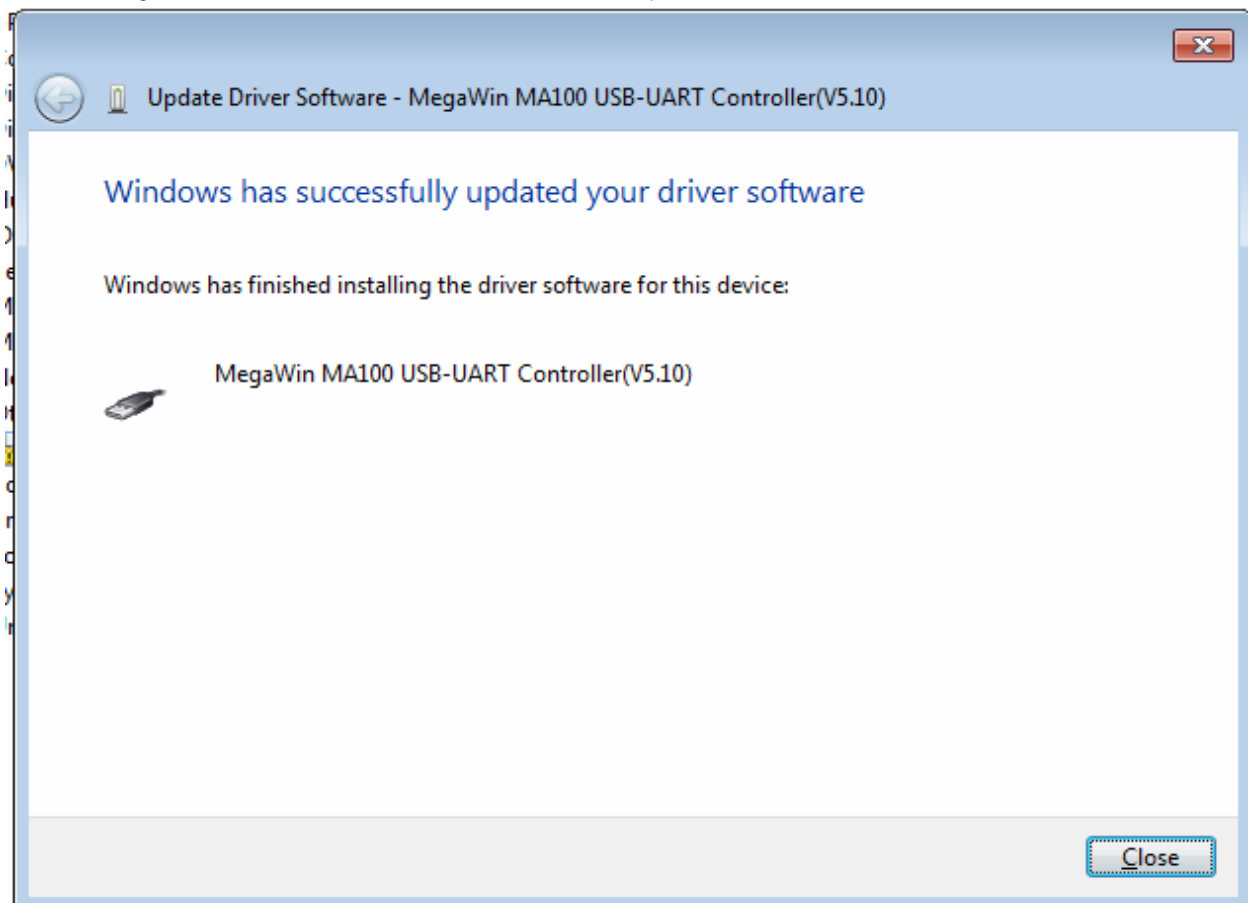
Update Driver Software - MegaWin MA100 USB-UART Controller(V5.10)

Windows has successfully updated your driver software

Windows has finished installing the driver software for this device:

MegaWin MA100 USB-UART Controller(V5.10)

Close